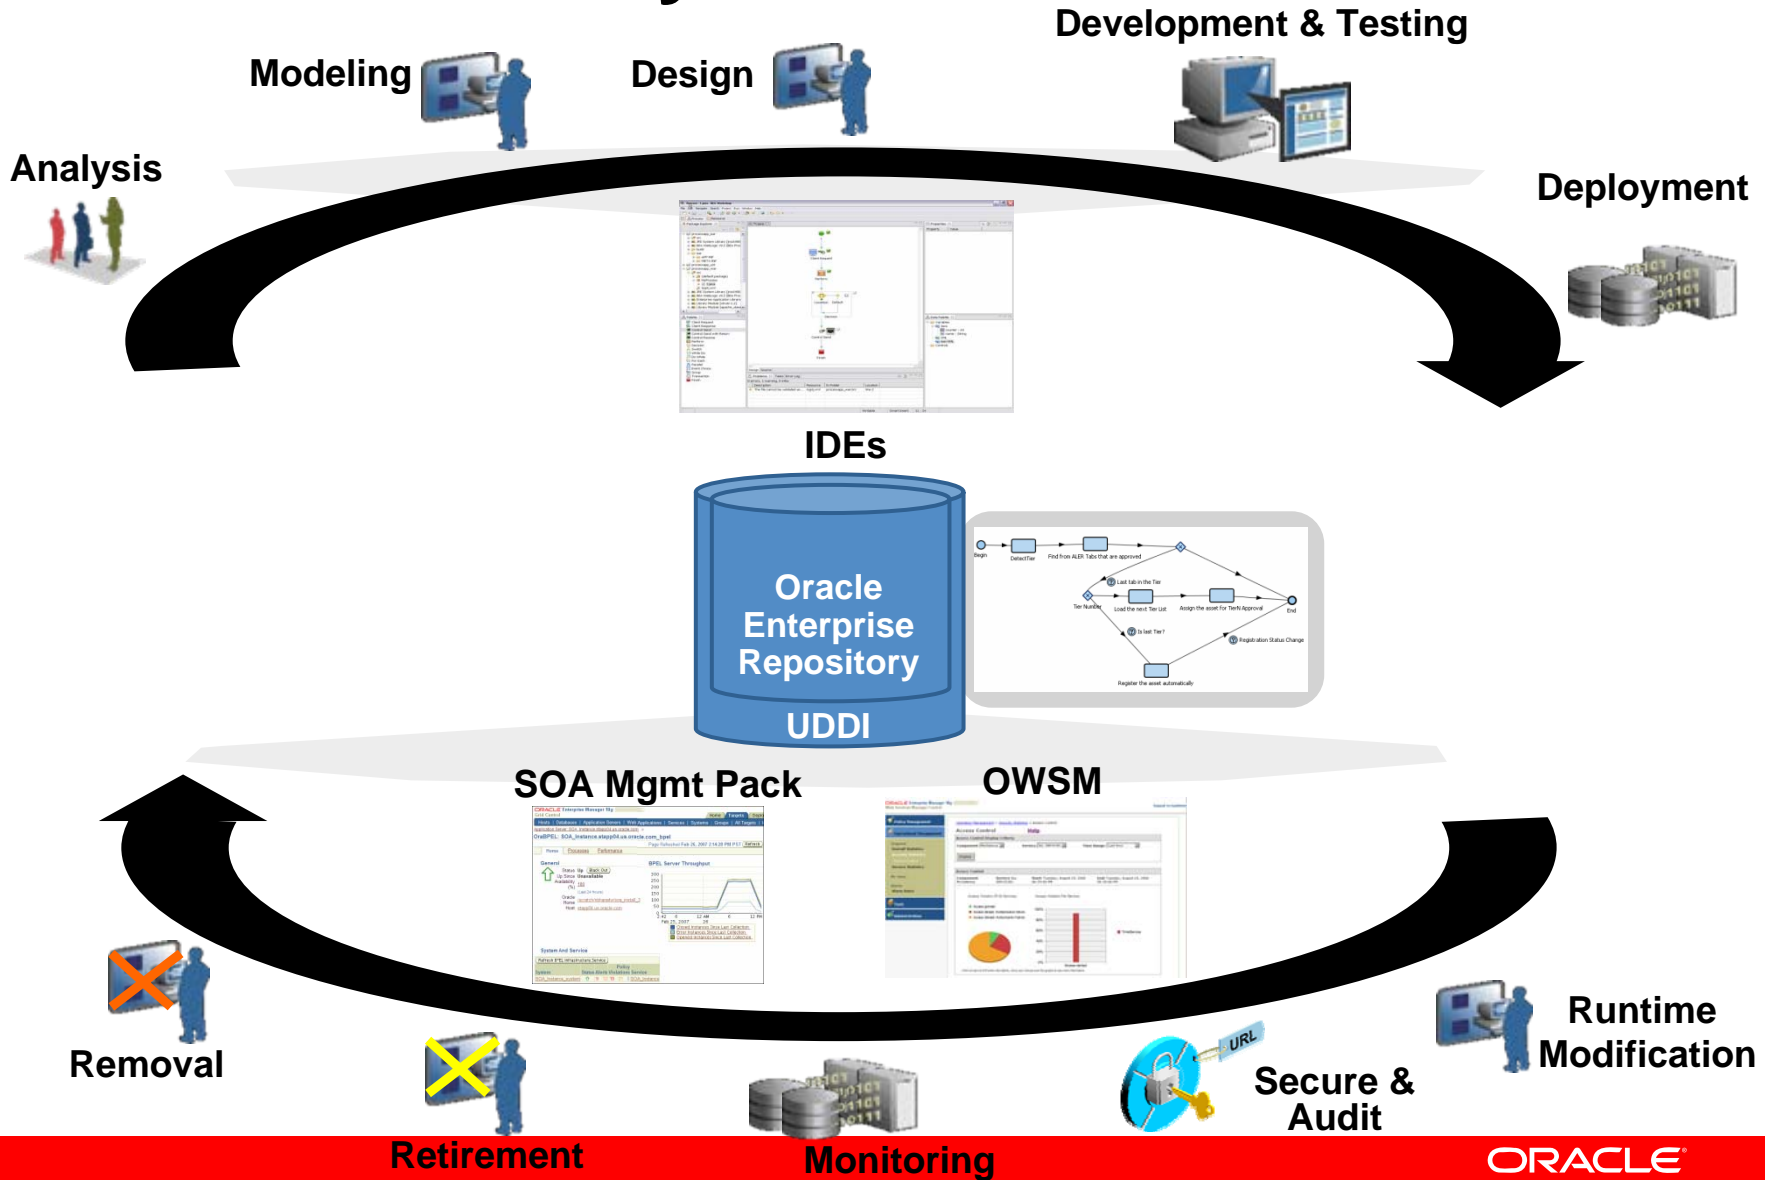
Modeling

Design

Development & Testing

Analysis

Deployment

IDEs

Oracle Enterprise Repository

UDDI

Begin

DetectTier

Find from ALER Tabs that are approved

Last tab in the Tier

Tier Number

Load the next Tier List

Assign the asset for TierN Approval

End

Is last Tier?

Registration Status Change

Register the asset automatically

SOA Mgmt Pack

OWSM

Removal

Retirement

Monitoring

URL

Secure & Audit

Runtime Modification

ORACLE